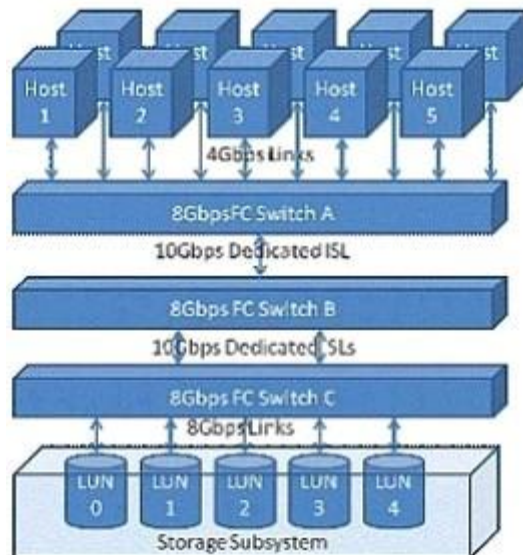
Host
Host
Host
Host
Host
Host 1
Host 2
Host 3
Host 4
Host 5
4Gbps Links
8GbpsFC Switch A
10Gbps Dedicated ISL
8Gbps FC Switch B
10Gbps Dedicated ISLs
8Gbps FC Switch C
8Gbps Links
LUN 0
LUN 1
LUN 2
LUN 3
LUN 4
Storage Subsystem